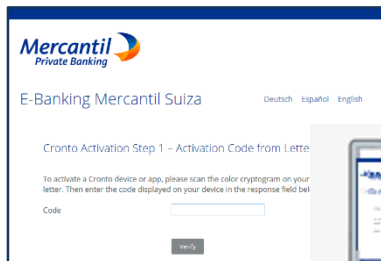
Mercantil
Private Banking

E-Banking Mercantil Suiza

Deutsch Español English

Cronto Activation Step 1 – Activation Code from Lette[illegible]

To activate a Cronto device or app, please scan the color cryptogram on your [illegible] letter. Then enter the code displayed on your device in the response field bel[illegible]

Code

Verify